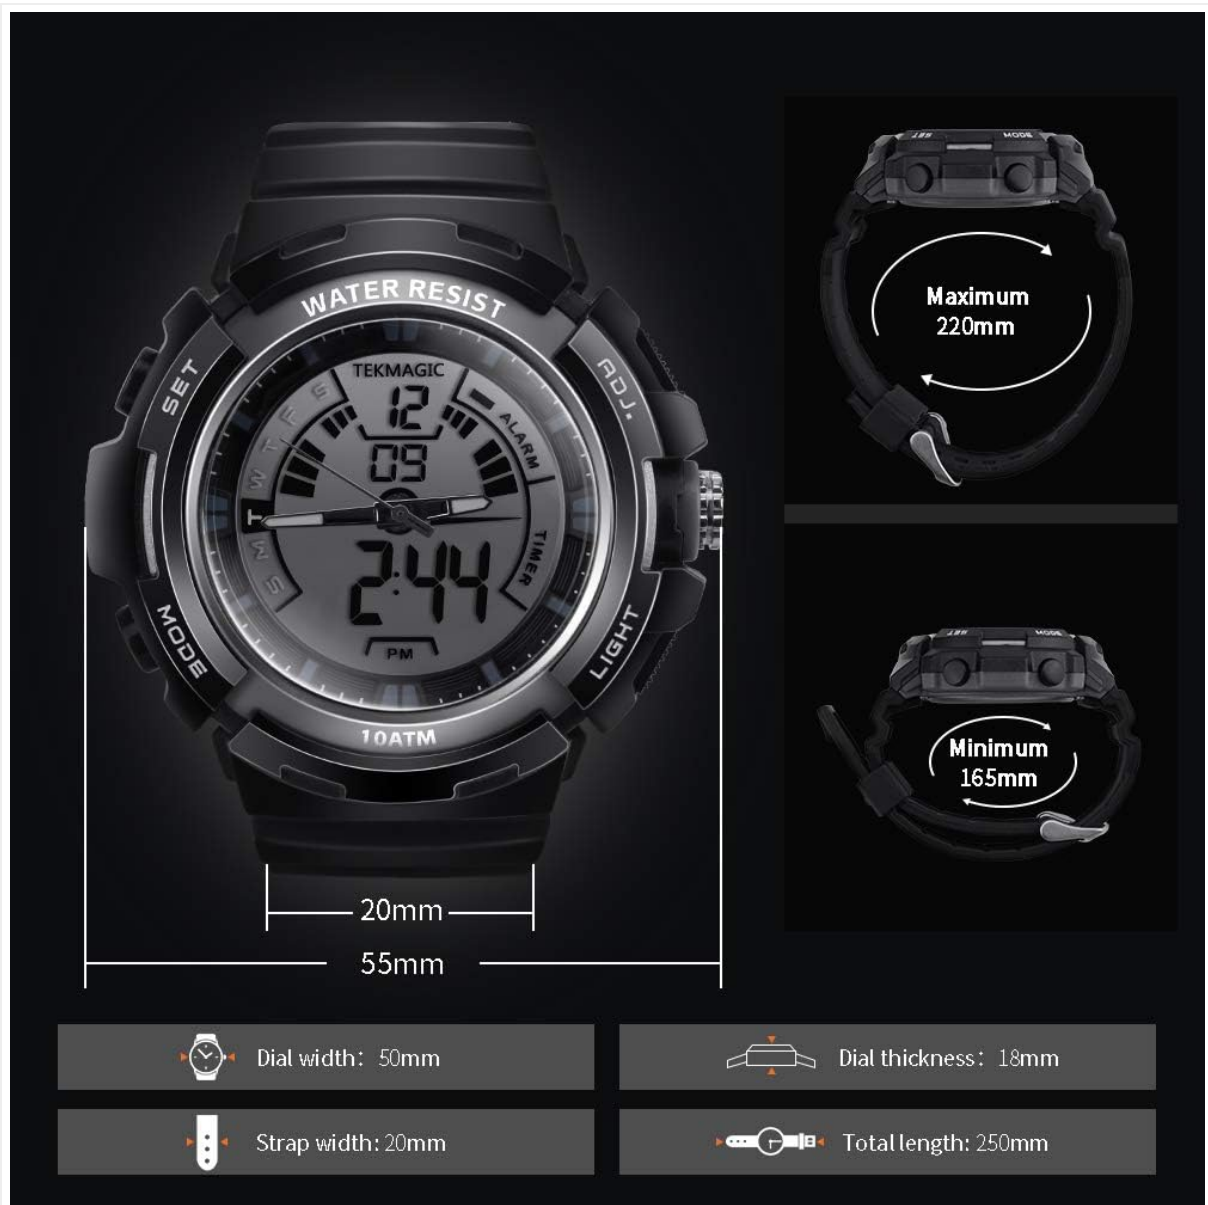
WATER RESIST
SET
ADJ.
TEKMAGIC
12
ALARM
09
S M T W T F S
T
TIMER
2:44
PM
MODE
LIGHT
10ATM

20mm
55mm

SET MODE
Maximum
220mm

SET MODE
Minimum
165mm

Dial width: 50mm
Dial thickness: 18mm
Strap width: 20mm
Total length: 250mm